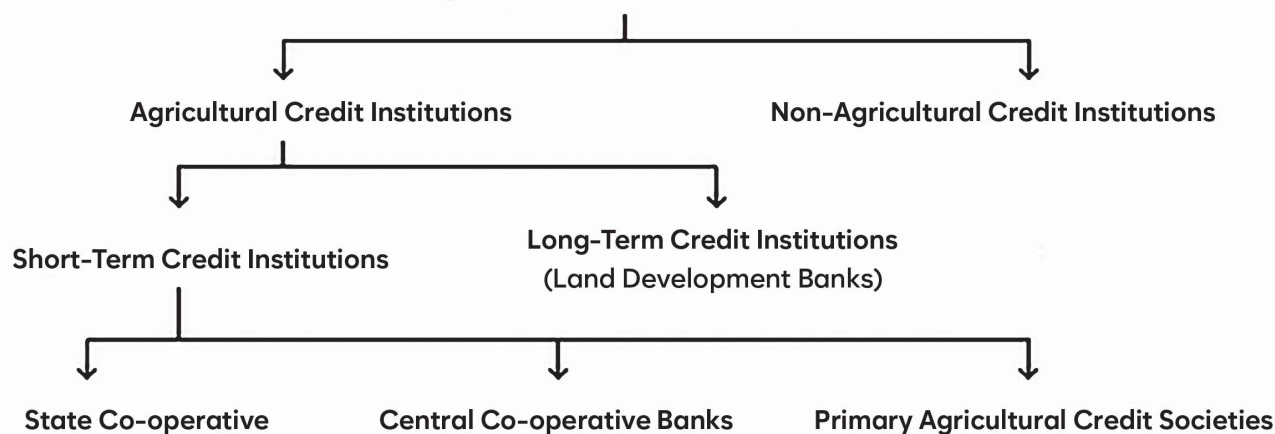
Agricultural Credit Institutions

Non-Agricultural Credit Institutions

Short-Term Credit Institutions

Long-Term Credit Institutions (Land Development Banks)

State Co-operative

Central Co-operative Banks

Primary Agricultural Credit Societies